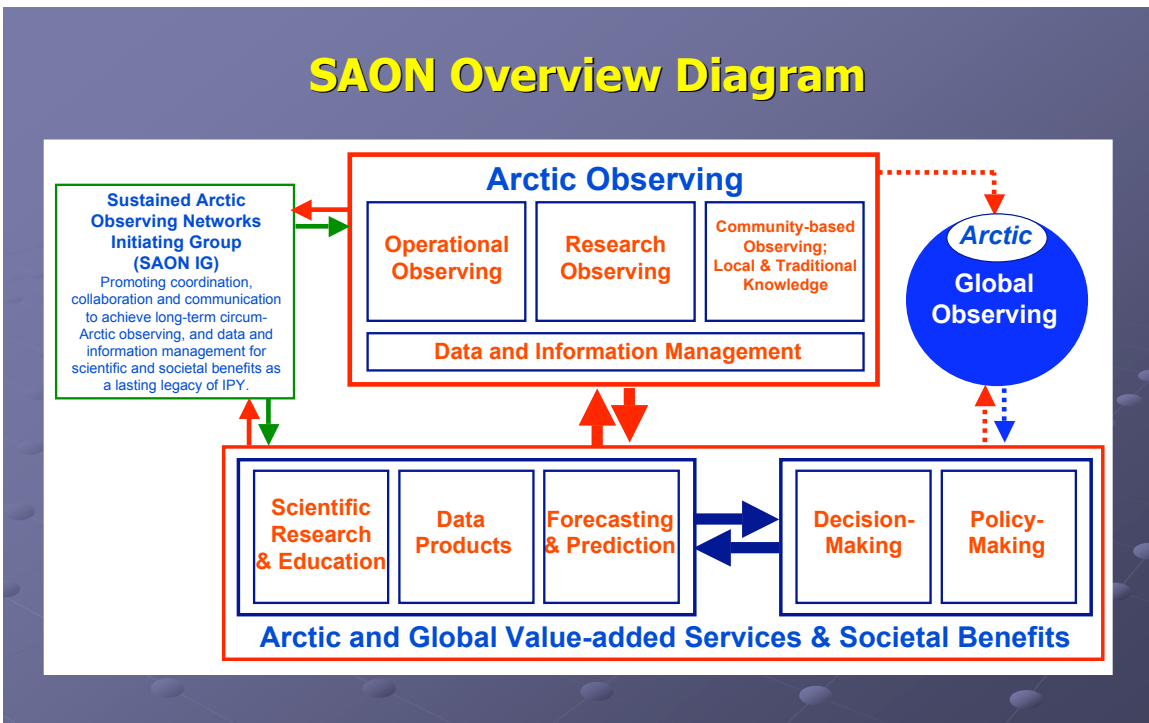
SAON Overview Diagram

Sustained Arctic Observing Networks Initiating Group (SAON IG)
Promoting coordination, collaboration and communication to achieve long-term circum-Arctic observing, and data and information management for scientific and societal benefits as a lasting legacy of IPY.

Arctic Observing

Operational Observing

Research Observing

Community-based Observing; Local & Traditional Knowledge

Data and Information Management

Arctic

Global Observing

Scientific Research & Education

Data Products

Forecasting & Prediction

Decision-Making

Policy-Making

Arctic and Global Value-added Services & Societal Benefits